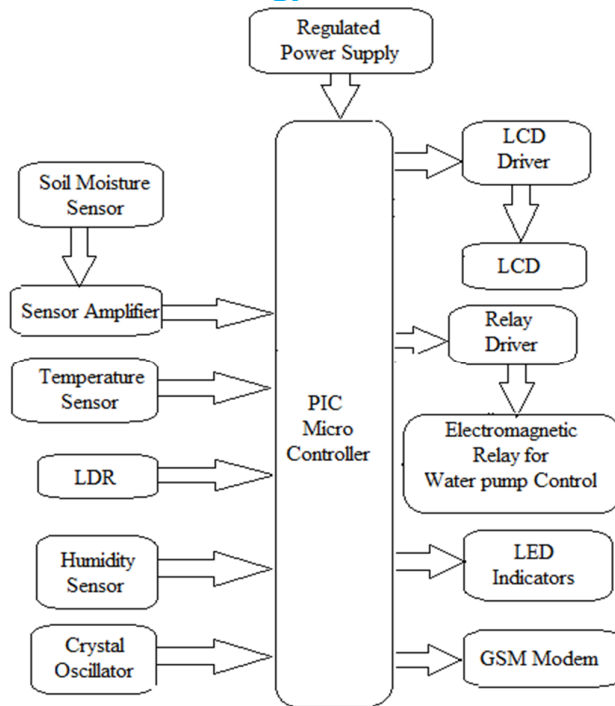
Regulated Power Supply

Soil Moisture Sensor

Sensor Amplifier

Temperature Sensor

LDR

Humidity Sensor

Crystal Oscillator

PIC Micro Controller

LCD Driver

LCD

Relay Driver

Electromagnetic Relay for Water pump Control

LED Indicators

GSM Modem